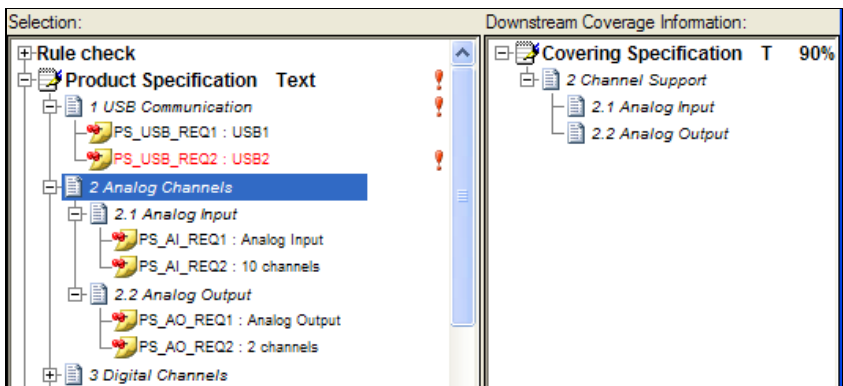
Selection:

Rule check
Product Specification Text !
1 USB Communication !
PS_USB_REQ1 : USB1
PS_USB_REQ2 : USB2 !
2 Analog Channels
2.1 Analog Input
PS_AI_REQ1 : Analog Input
PS_AI_REQ2 : 10 channels
2.2 Analog Output
PS_AO_REQ1 : Analog Output
PS_AO_REQ2 : 2 channels
3 Digital Channels

Downstream Coverage Information:

Covering Specification T 90%
2 Channel Support
2.1 Analog Input
2.2 Analog Output